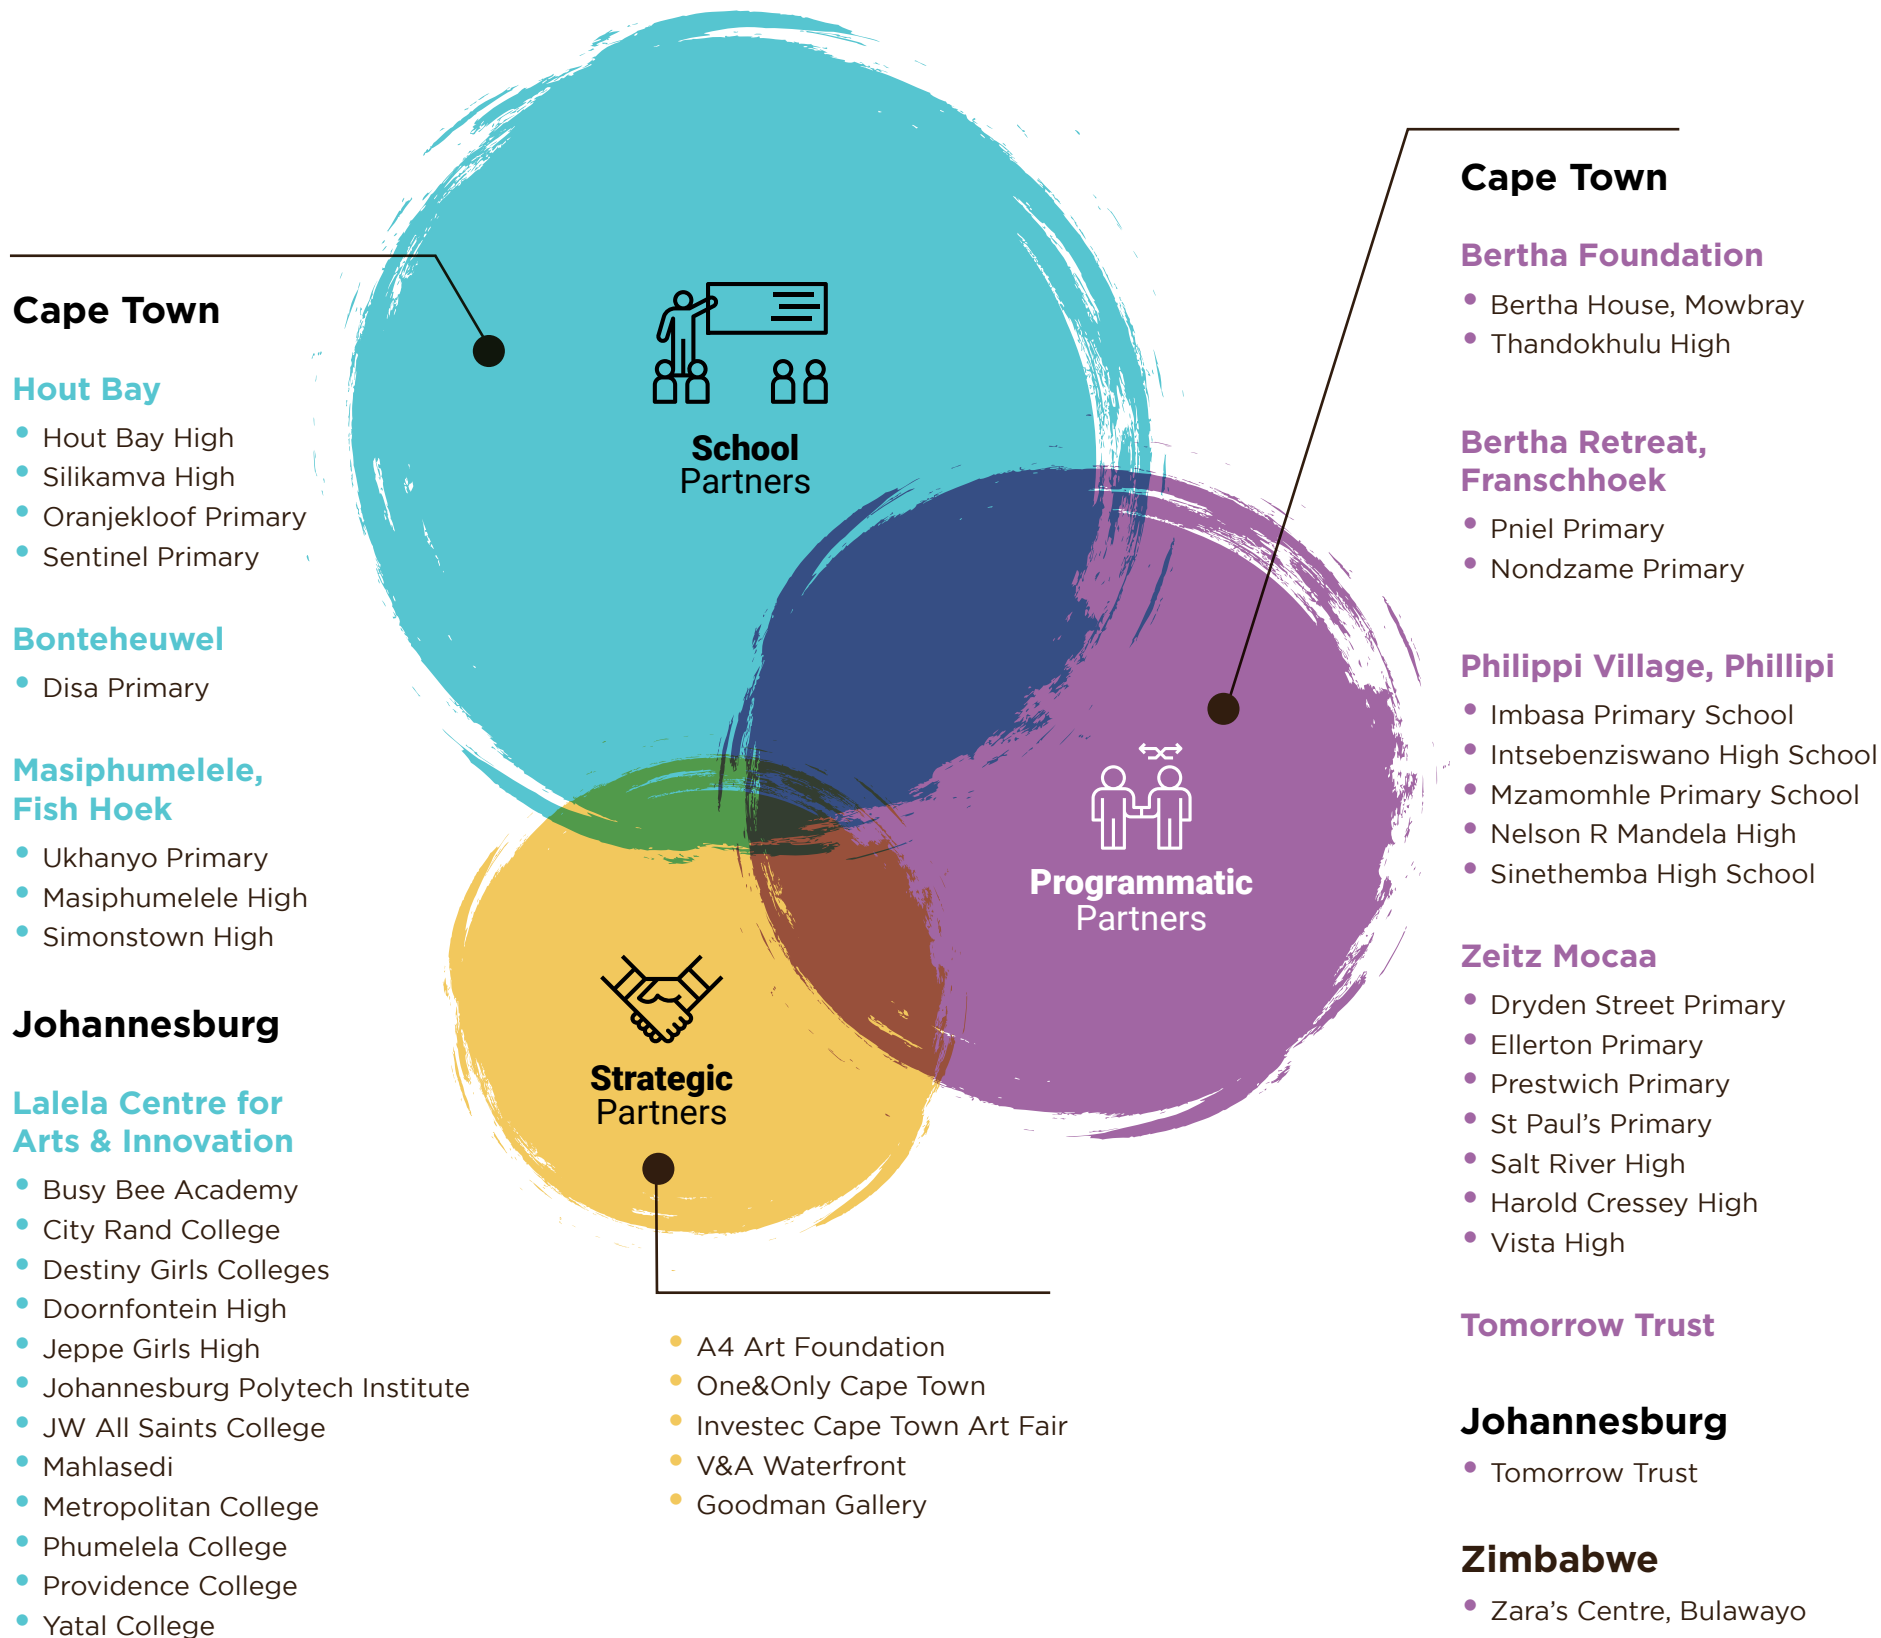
Cape Town

Hout Bay
- Hout Bay High
- Silikamva High
- Oranjekloof Primary
- Sentinel Primary

Bonteheuwel
- Disa Primary

Masiphumelele, Fish Hoek
- Ukhanyo Primary
- Masiphumelele High
- Simonstown High

Johannesburg

Lalela Centre for Arts & Innovation
- Busy Bee Academy
- City Rand College
- Destiny Girls Colleges
- Doornfontein High
- Jeppe Girls High
- Johannesburg Polytech Institute
- JW All Saints College
- Mahlasedi
- Metropolitan College
- Phumelela College
- Providence College
- Yatal College

School Partners

Programmatic Partners

Strategic Partners

- A4 Art Foundation
- One&Only Cape Town
- Investec Cape Town Art Fair
- V&A Waterfront
- Goodman Gallery

Cape Town

Bertha Foundation
- Bertha House, Mowbray
- Thandokhulu High

Bertha Retreat, Franschhoek
- Pniel Primary
- Nondzame Primary

Philippi Village, Phillipi
- Imbasa Primary School
- Intsebenziswano High School
- Mzamomhle Primary School
- Nelson R Mandela High
- Sinethemba High School

Zeitz Mocaa
- Dryden Street Primary
- Ellerton Primary
- Prestwich Primary
- St Paul’s Primary
- Salt River High
- Harold Cressey High
- Vista High

Tomorrow Trust

Johannesburg
- Tomorrow Trust

Zimbabwe
- Zara’s Centre, Bulawayo